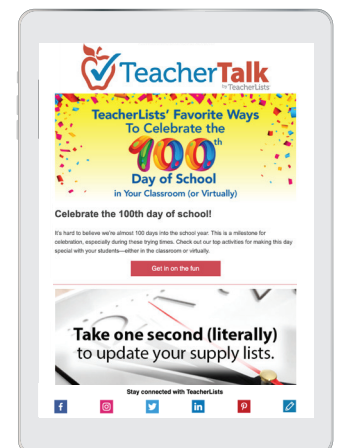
TeacherTalk
by TeacherLists

TeacherLists' Favorite Ways To Celebrate the 100th Day of School in Your Classroom (or Virtually)

Celebrate the 100th day of school!

It's hard to believe we're almost 100 days into the school year. This is a milestone for celebration, especially during these trying times. Check out our top activities for making this day special with your students—either in the classroom or virtually.

Get in on the fun

Take one second (literally) to update your supply lists.

Stay connected with TeacherLists